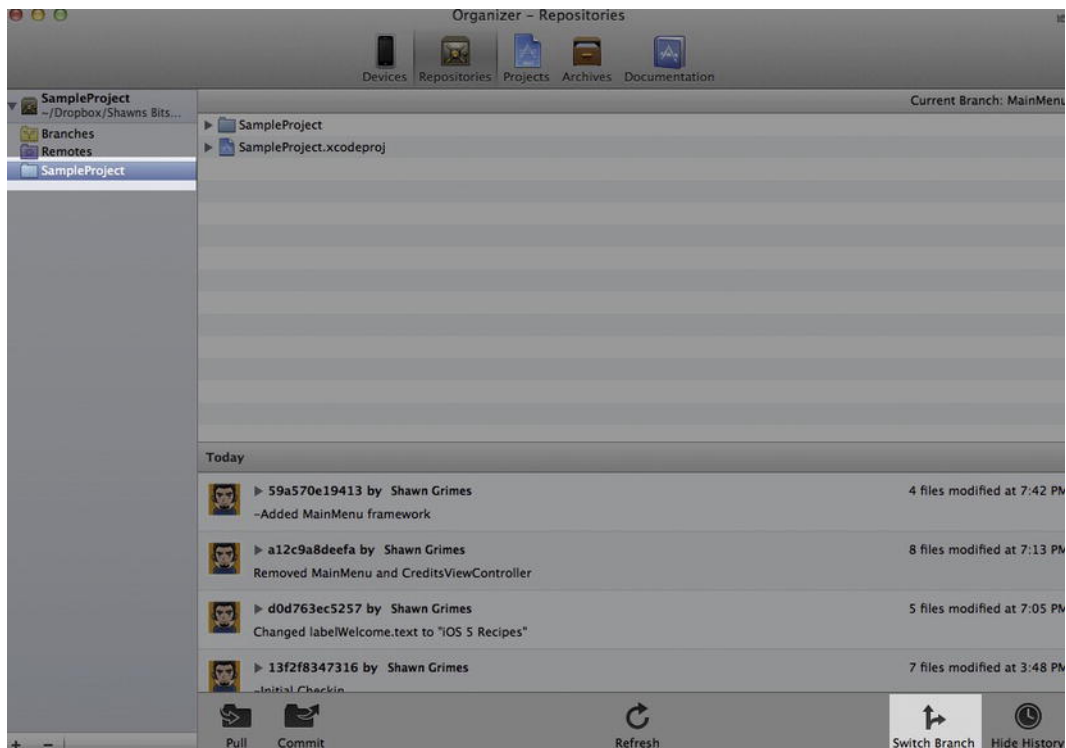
Organizer – Repositories

Devices Repositories Projects Archives Documentation

SampleProject
~/Dropbox/Shawns Bits...
Branches
Remotes
SampleProject

Current Branch: MainMenu

SampleProject
SampleProject.xcodeproj

Today

59a570e19413 by Shawn Grimes
-Added MainMenu framework
4 files modified at 7:42 PM

a12c9a8deefa by Shawn Grimes
Removed MainMenu and CreditsViewController
8 files modified at 7:13 PM

d0d763ec5257 by Shawn Grimes
Changed labelWelcome.text to "iOS 5 Recipes"
5 files modified at 7:05 PM

13f2f8347316 by Shawn Grimes
-Initial Checkin
7 files modified at 3:48 PM

+ −

Pull Commit Refresh Switch Branch Hide History